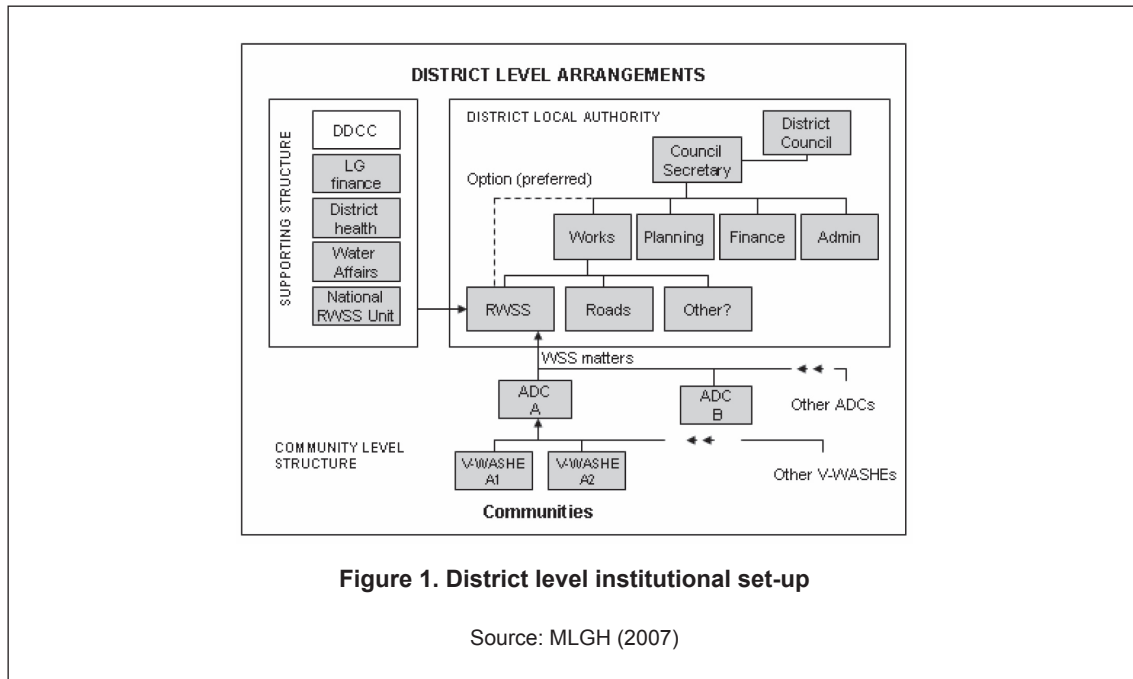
DISTRICT LEVEL ARRANGEMENTS

SUPPORTING STRUCTURE

DDCC

LG finance

District health

Water Affairs

National RWSS Unit

DISTRICT LOCAL AUTHORITY

District Council

Council Secretary

Option (preferred)

Works

Planning

Finance

Admin

RWSS

Roads

Other?

WSS matters

ADC A

ADC B

Other ADCs

COMMUNITY LEVEL STRUCTURE

V-WASHE A1

V-WASHE A2

Other V-WASHEs

Communities

Figure 1. District level institutional set-up

Source: MLGH (2007)